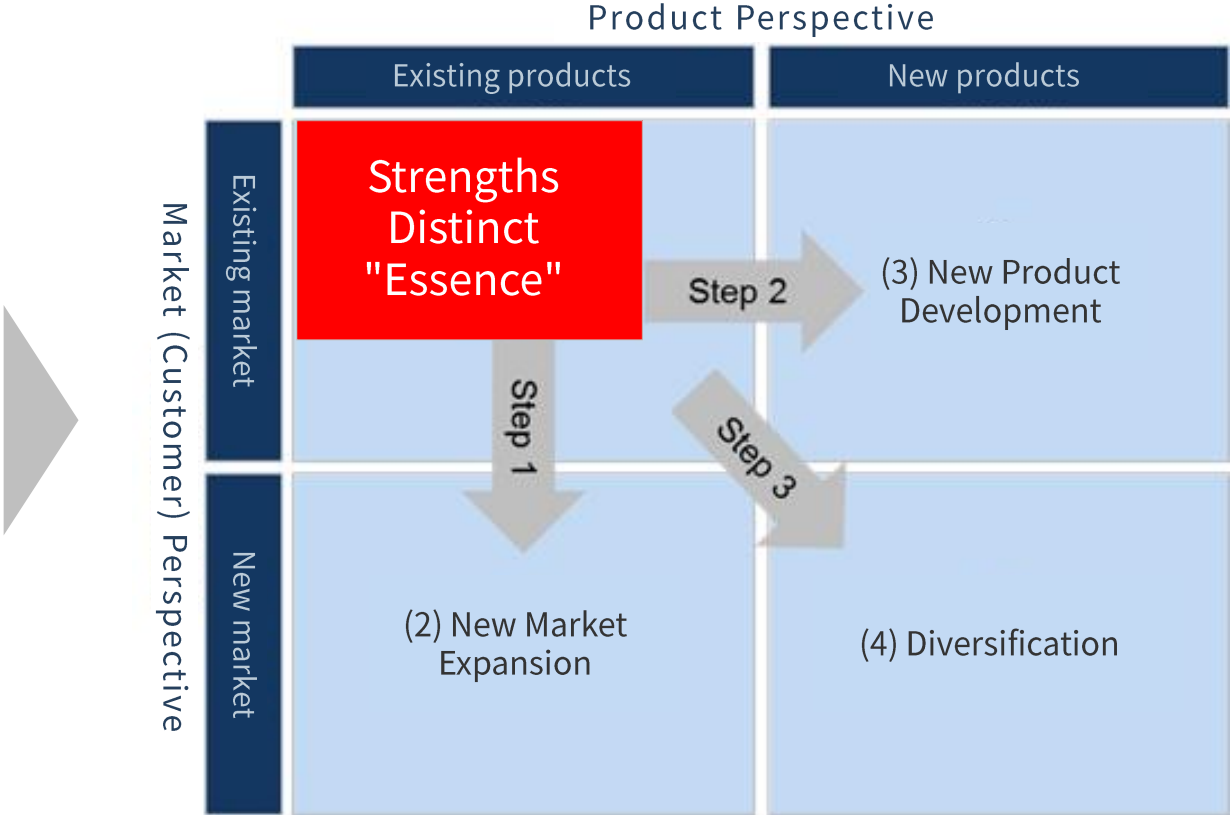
Product Perspective

Existing products

New products

Market (Customer) Perspective

Existing market

Strengths Distinct "Essence"

Step 2

(3) New Product Development

Step 1

Step 3

New market

(2) New Market Expansion

(4) Diversification